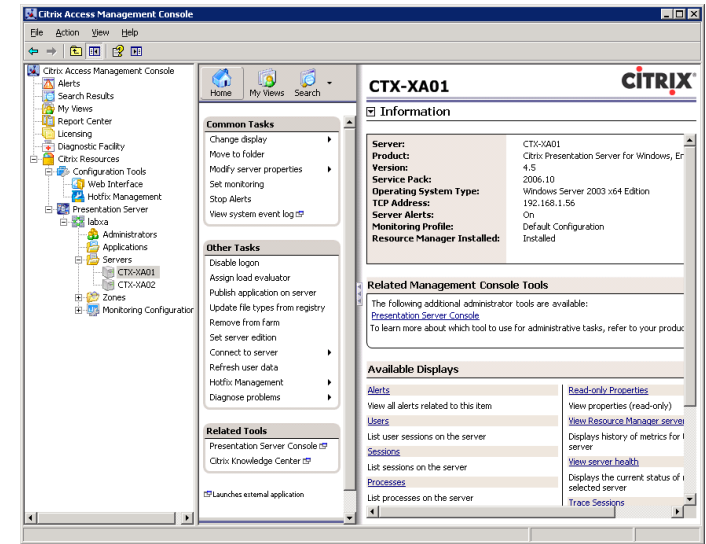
Citrix Access Management Console

File Action View Help

Citrix Access Management Console
Alerts
Search Results
My Views
Report Center
Licensing
Diagnostic Facility
Citrix Resources
Configuration Tools
Web Interface
Hotfix Management
Presentation Server
labxa
Administrators
Applications
Servers
CTX-XA01
CTX-XA02
Zones
Monitoring Configuration

Home My Views Search

Common Tasks
Change display
Move to folder
Modify server properties
Set monitoring
Stop Alerts
View system event log

Other Tasks
Disable logon
Assign load evaluator
Publish application on server
Update file types from registry
Remove from farm
Set server edition
Connect to server
Refresh user data
Hotfix Management
Diagnose problems

Related Tools
Presentation Server Console
Citrix Knowledge Center

Launches external application

CTX-XA01

CITRIX

Information

| | |
|---|---|
| **Server:** | CTX-XA01 |
| **Product:** | Citrix Presentation Server for Windows, En |
| **Version:** | 4.5 |
| **Service Pack:** | 2006.10 |
| **Operating System Type:** | Windows Server 2003 x64 Edition |
| **TCP Address:** | 192.168.1.56 |
| **Server Alerts:** | On |
| **Monitoring Profile:** | Default Configuration |
| **Resource Manager Installed:** | Installed |

Related Management Console Tools
The following additional administrator tools are available:
Presentation Server Console
To learn more about which tool to use for administrative tasks, refer to your produc

Available Displays
Alerts
View all alerts related to this item
Users
List user sessions on the server
Sessions
List sessions on the server
Processes
List processes on the server

Read-only Properties
View properties (read-only)
View Resource Manager server
Displays history of metrics for t server
View server health
Displays the current status of t selected server
Trace Sessions